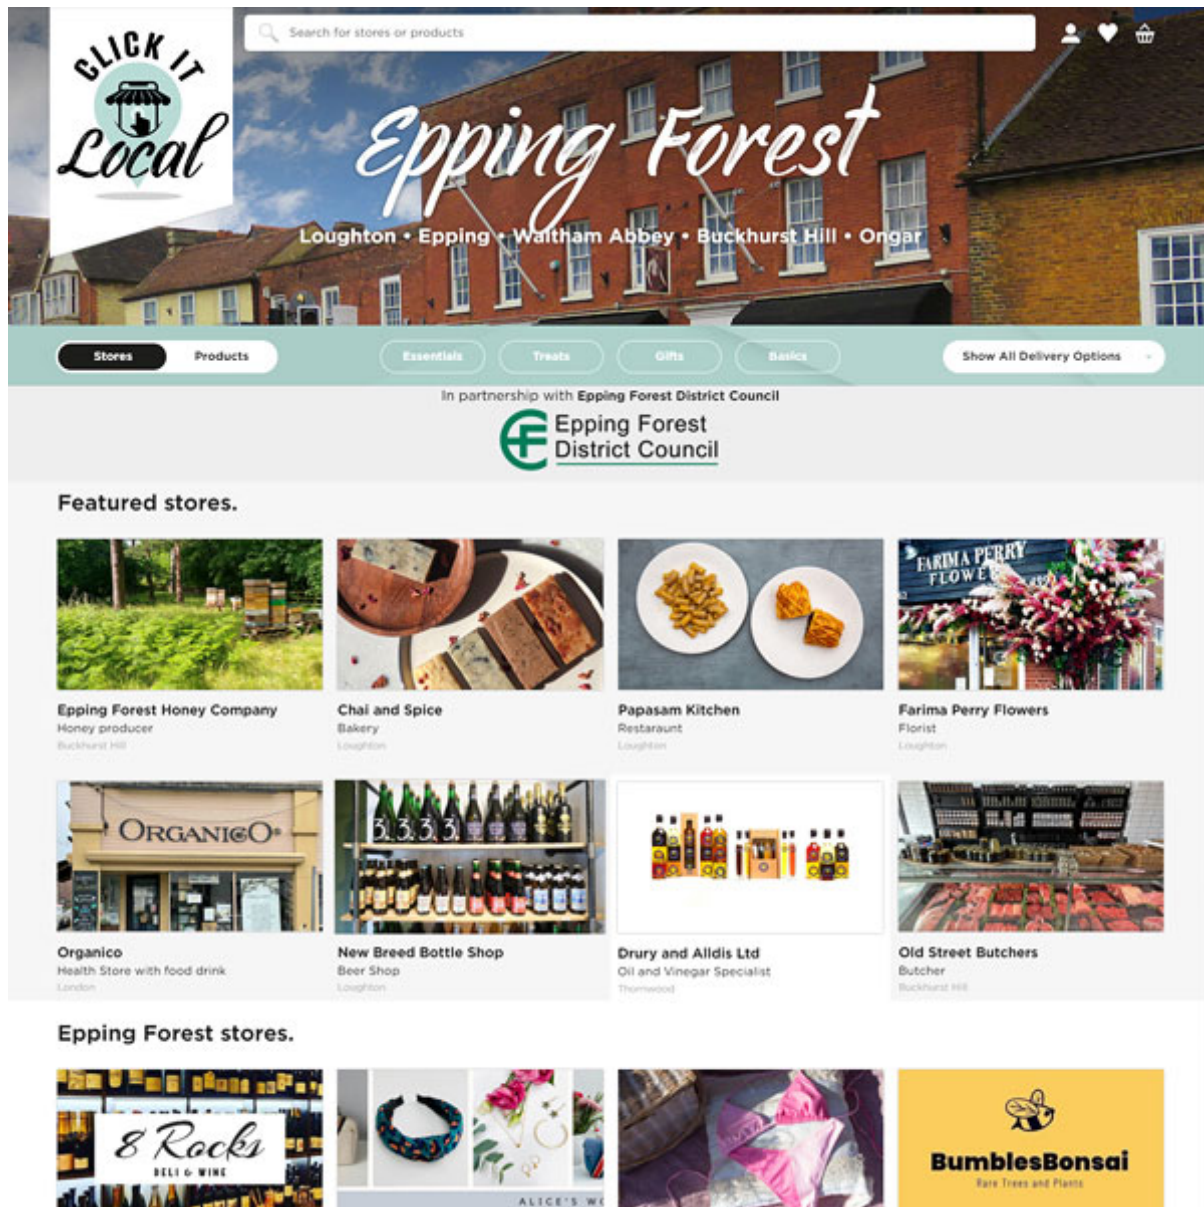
CLICK IT Local

Search for stores or products

Epping Forest

Loughton • Epping • Waltham Abbey • Buckhurst Hill • Ongar

Stores Products

Essentials Treats Gifts Basics

Show All Delivery Options

In partnership with Epping Forest District Council

Epping Forest District Council

Featured stores.

Epping Forest Honey Company
Honey producer
Buckhurst Hill

Chai and Spice
Bakery
Loughton

Papasam Kitchen
Restaraunt
Loughton

FARIMA PERRY FLOWERS

Farima Perry Flowers
Florist
Loughton

ORGANICO

Organico
Health Store with food drink
London

New Breed Bottle Shop
Beer Shop
Loughton

Drury and Alldis Ltd
Oil and Vinegar Specialist
Theydon

Old Street Butchers
Butcher
Buckhurst Hill

Epping Forest stores.

8 Rocks
DELI & WINE

ALICE'S W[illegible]

BumblesBonsai
Rare Trees and Plants